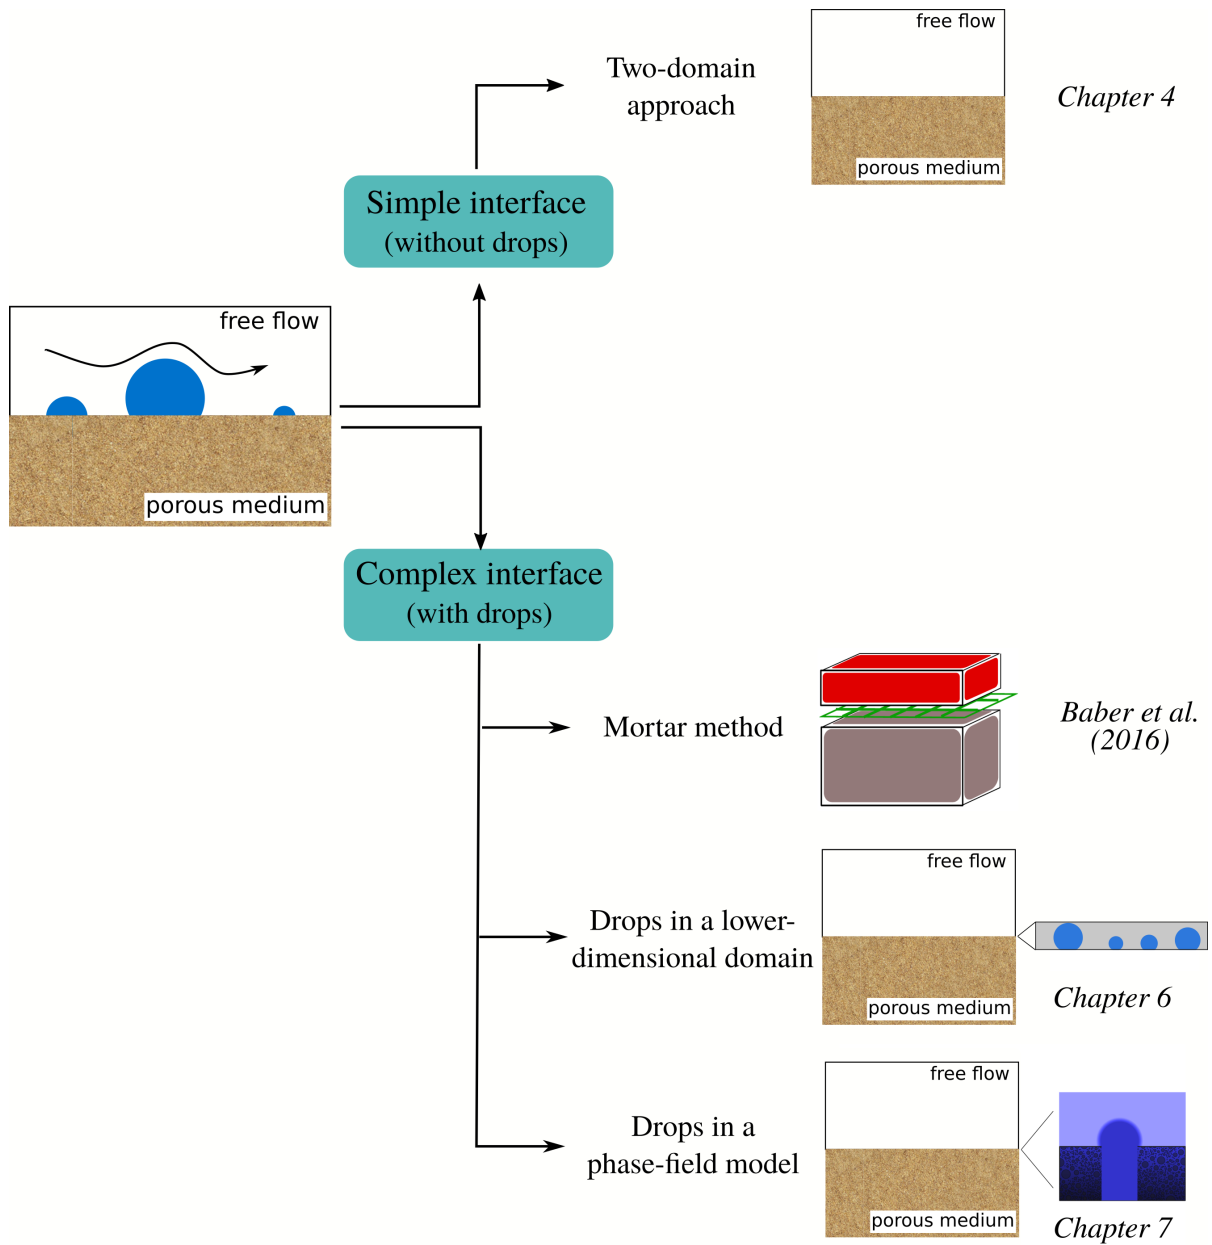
Two-domain approach

free flow

porous medium

Chapter 4

Simple interface (without drops)

free flow

porous medium

Complex interface (with drops)

Mortar method

Baber et al. (2016)

Drops in a lower-dimensional domain

free flow

porous medium

Chapter 6

Drops in a phase-field model

free flow

porous medium

Chapter 7